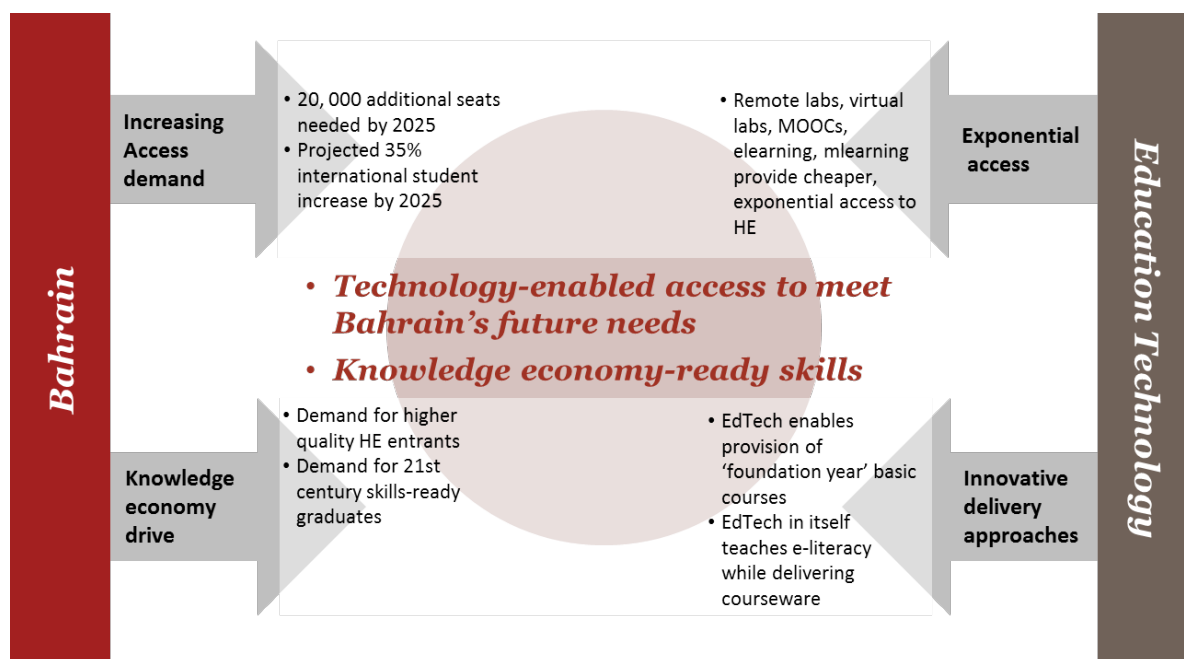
Bahrain

Increasing Access demand

• 20, 000 additional seats needed by 2025
• Projected 35% international student increase by 2025

• Remote labs, virtual labs, MOOCs, elearning, mlearning provide cheaper, exponential access to HE

Exponential access

Education Technology

• Technology-enabled access to meet Bahrain's future needs
• Knowledge economy-ready skills

Knowledge economy drive

• Demand for higher quality HE entrants
• Demand for 21st century skills-ready graduates

• EdTech enables provision of 'foundation year' basic courses
• EdTech in itself teaches e-literacy while delivering courseware

Innovative delivery approaches